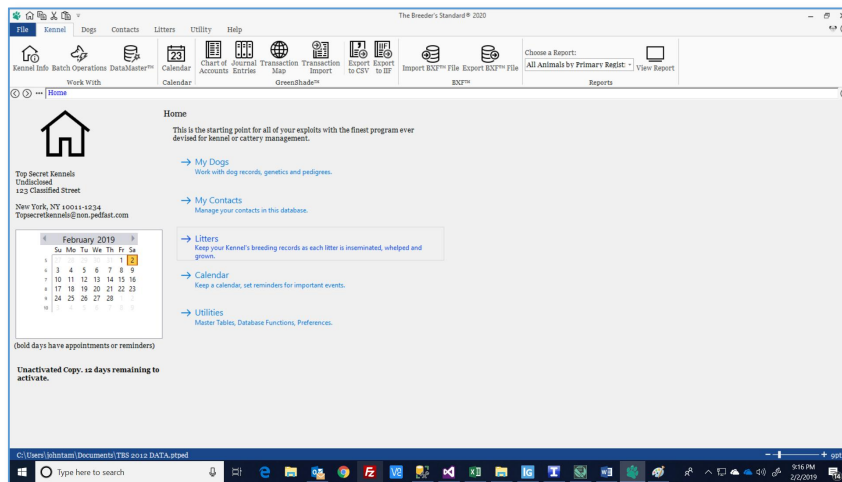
The Breeder's Standard® 2020

File Kennel Dogs Contacts Litters Utility Help

Kennel Info Batch Operations DataMaster™ | Work With
Calendar | Calendar
Chart of Accounts | Journal Entries | Transaction Map | Transaction Import | GreenShade™
Export to CSV | Export to IIF
Import BXF™ File | Export BXF™ File | BXF™
Choose a Report: All Animals by Primary Regist: View Report | Reports

Home

Top Secret Kennels
Undisclosed
123 Classified Street

New York, NY 10011-1234
Topsecretkennels@non.pedfast.com

| | Su | Mo | Tu | We | Th | Fr | Sa |
|---|---|---|---|---|---|---|---|
| | February 2019 | | | | | | |
| 5 | 27 | 28 | 29 | 30 | 31 | 1 | 2 |
| 6 | 3 | 4 | 5 | 6 | 7 | 8 | 9 |
| 7 | 10 | 11 | 12 | 13 | 14 | 15 | 16 |
| 8 | 17 | 18 | 19 | 20 | 21 | 22 | 23 |
| 9 | 24 | 25 | 26 | 27 | 28 | 1 | 2 |
| 10 | 3 | 4 | 5 | 6 | 7 | 8 | 9 |

(bold days have appointments or reminders)

Unactivated Copy. 12 days remaining to activate.

Home

This is the starting point for all of your exploits with the finest program ever devised for kennel or cattery management.

→ My Dogs
Work with dog records, genetics and pedigrees.

→ My Contacts
Manage your contacts in this database.

→ Litters
Keep your Kennel's breeding records as each litter is inseminated, whelped and grown.

→ Calendar
Keep a calendar, set reminders for important events.

→ Utilities
Master Tables, Database Functions, Preferences.

C:\Users\johntam\Documents\TBS 2012 DATA.ptped

Type here to search

9:16 PM
2/2/2019